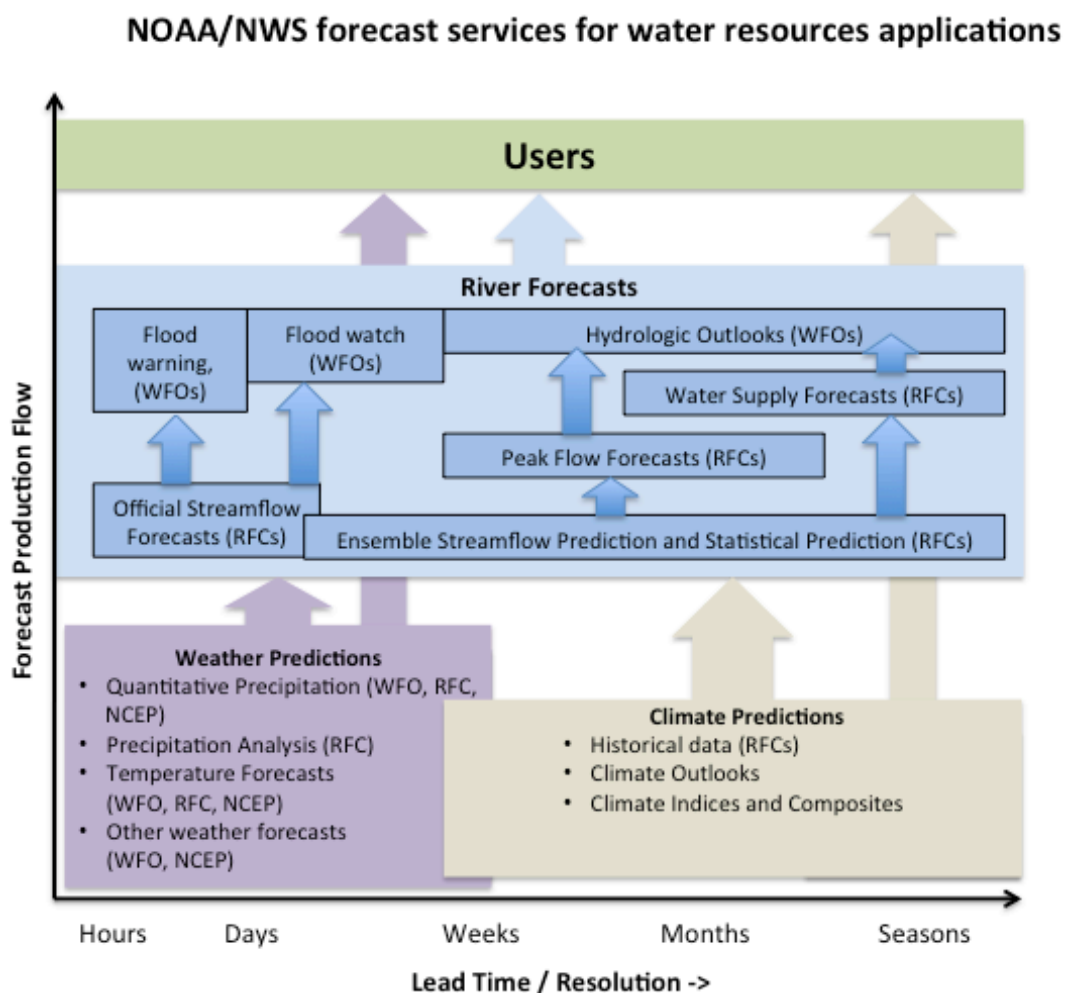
NOAA/NWS forecast services for water resources applications

Users

River Forecasts

Flood warning, (WFOs)

Flood watch (WFOs)

Hydrologic Outlooks (WFOs)

Water Supply Forecasts (RFCs)

Peak Flow Forecasts (RFCs)

Official Streamflow Forecasts (RFCs)

Ensemble Streamflow Prediction and Statistical Prediction (RFCs)

Weather Predictions
• Quantitative Precipitation (WFO, RFC, NCEP)
• Precipitation Analysis (RFC)
• Temperature Forecasts (WFO, RFC, NCEP)
• Other weather forecasts (WFO, NCEP)

Climate Predictions
• Historical data (RFCs)
• Climate Outlooks
• Climate Indices and Composites

Forecast Production Flow

Hours Days Weeks Months Seasons

Lead Time / Resolution ->